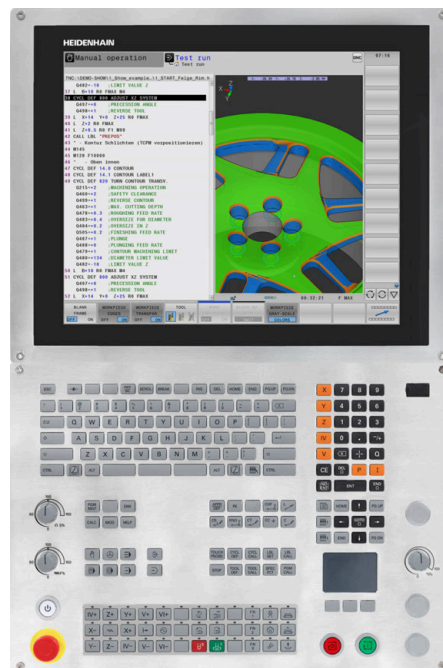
HEIDENHAIN

Manual operation

Test run

TNC:\DEMO-SHOW\1_Show_example\1_START_Felge_Din.h

Q482=-10 ;LIMIT VALUE Z
37 L X+10 R0 FMAX M3
38 CYCL DEF 800 ADJUST XZ SYSTEM
Q497=+0 ;PRECESSION ANGLE
Q498=+1 ;REVERSE TOOL
39 L X+54 Y+0 Z+25 R0 FMAX
40 L Z+2 R0 FMAX
41 L Z+0.5 R0 F1 M99
42 CALL LBL "PROFOS"
43 * - Kontur Schlichten (TCPM vorpositionieren)
44 M145
45 M128 F10000
46 * - Oben innen
47 CYCL DEF 14.0 CONTOUR
48 CYCL DEF 14.1 CONTOUR LABEL1
49 CYCL DEF 810 TURN CONTOUR TRANSV.
Q215=+2 ;MACHINING OPERATION
Q460=+3 ;SAFETY CLEARANCE
Q499=+1 ;REVERSE CONTOUR
Q463=+3 ;MAX. CUTTING DEPTH
Q478=+0.3 ;ROUGHING FEED RATE
Q483=+0.4 ;OVERSIZE FOR DIAMETER
Q484=+0.2 ;OVERSIZE IN Z
Q505=+0.2 ;FINISHING FEED RATE
Q487=+1 ;PLUNGE
Q488=+0 ;PLUNGING FEED RATE
Q479=+1 ;CONTOUR MACHINING LIMIT
Q480=+134 ;DIAMETER LIMIT VALUE
Q482=-16 ;LIMIT VALUE Z
50 L X+10 R0 FMAX M3
51 CYCL DEF 800 ADJUST XZ SYSTEM
Q497=+0 ;PRECESSION ANGLE
Q498=+1 ;REVERSE TOOL
52 L X+54 Y+0 Z+25 R0 FMAX

BLANK FRAME
MONITOR INDEX
TOOL
OFF ON
F MAX